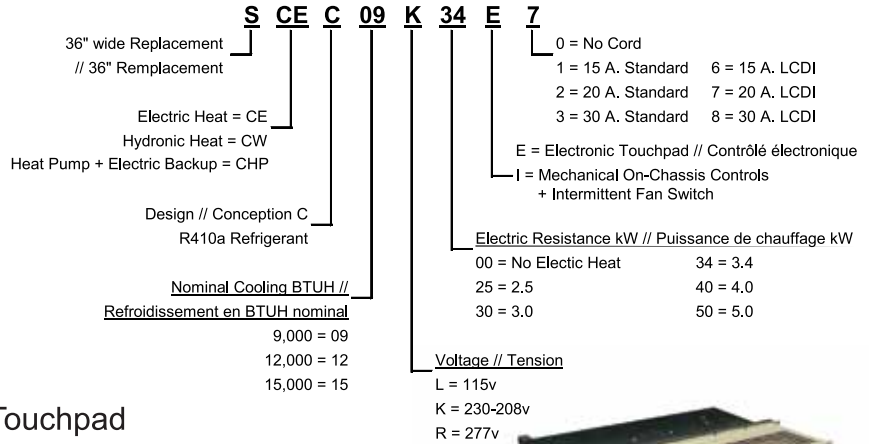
S CE C 09 K 34 E 7

36" wide Replacement // 36" Remplacement

Electric Heat = CE
Hydronic Heat = CW
Heat Pump + Electric Backup = CHP

Design // Conception C
R410a Refrigerant

Nominal Cooling BTUH //
Refroidissement en BTUH nominal
9,000 = 09
12,000 = 12
15,000 = 15

Touchpad

0 = No Cord
1 = 15 A. Standard 6 = 15 A. LCDI
2 = 20 A. Standard 7 = 20 A. LCDI
3 = 30 A. Standard 8 = 30 A. LCDI

E = Electronic Touchpad // Contrôlé électronique
I = Mechanical On-Chassis Controls
+ Intermittent Fan Switch

Electric Resistance kW // Puissance de chauffage kW

| | |
|---|---|
| 00 = No Electic Heat | 34 = 3.4 |
| 25 = 2.5 | 40 = 4.0 |
| 30 = 3.0 | 50 = 5.0 |

Voltage // Tension
L = 115v
K = 230-208v
R = 277v